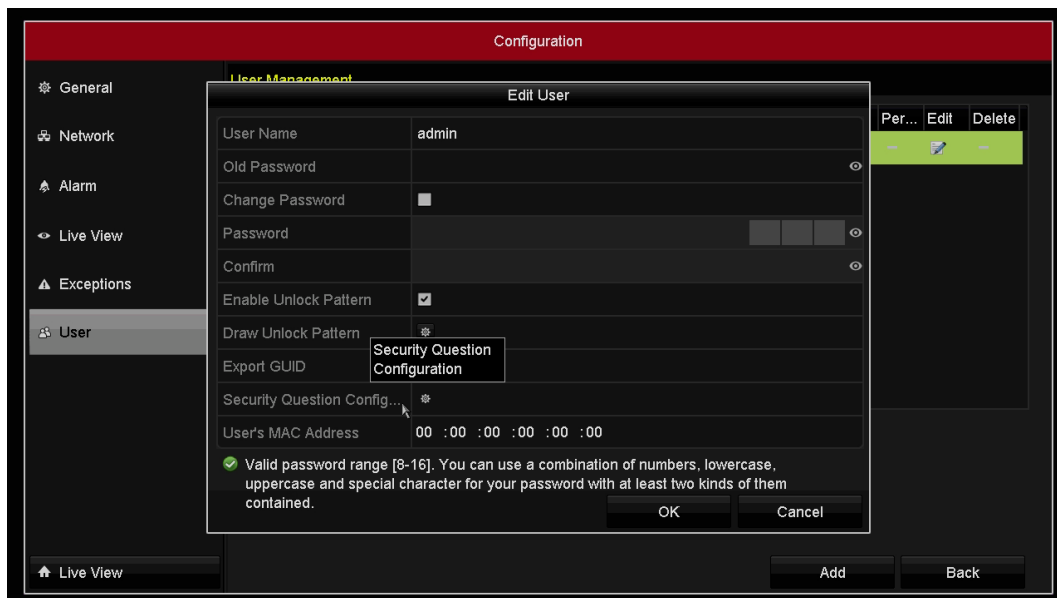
Configuration

General
Network
Alarm
Live View
Exceptions
User

User Management

| Per... | Edit | Delete |
|---|---|---|

Edit User

| User Name | admin |
|---|---|
| Old Password | |
| Change Password | |
| Password | |
| Confirm | |
| Enable Unlock Pattern | |
| Draw Unlock Pattern | |
| Export GUID | |
| Security Question Config... | |
| User's MAC Address | 00 :00 :00 :00 :00 :00 |

Security Question Configuration

Valid password range [8-16]. You can use a combination of numbers, lowercase, uppercase and special character for your password with at least two kinds of them contained.

OK
Cancel

Live View
Add
Back